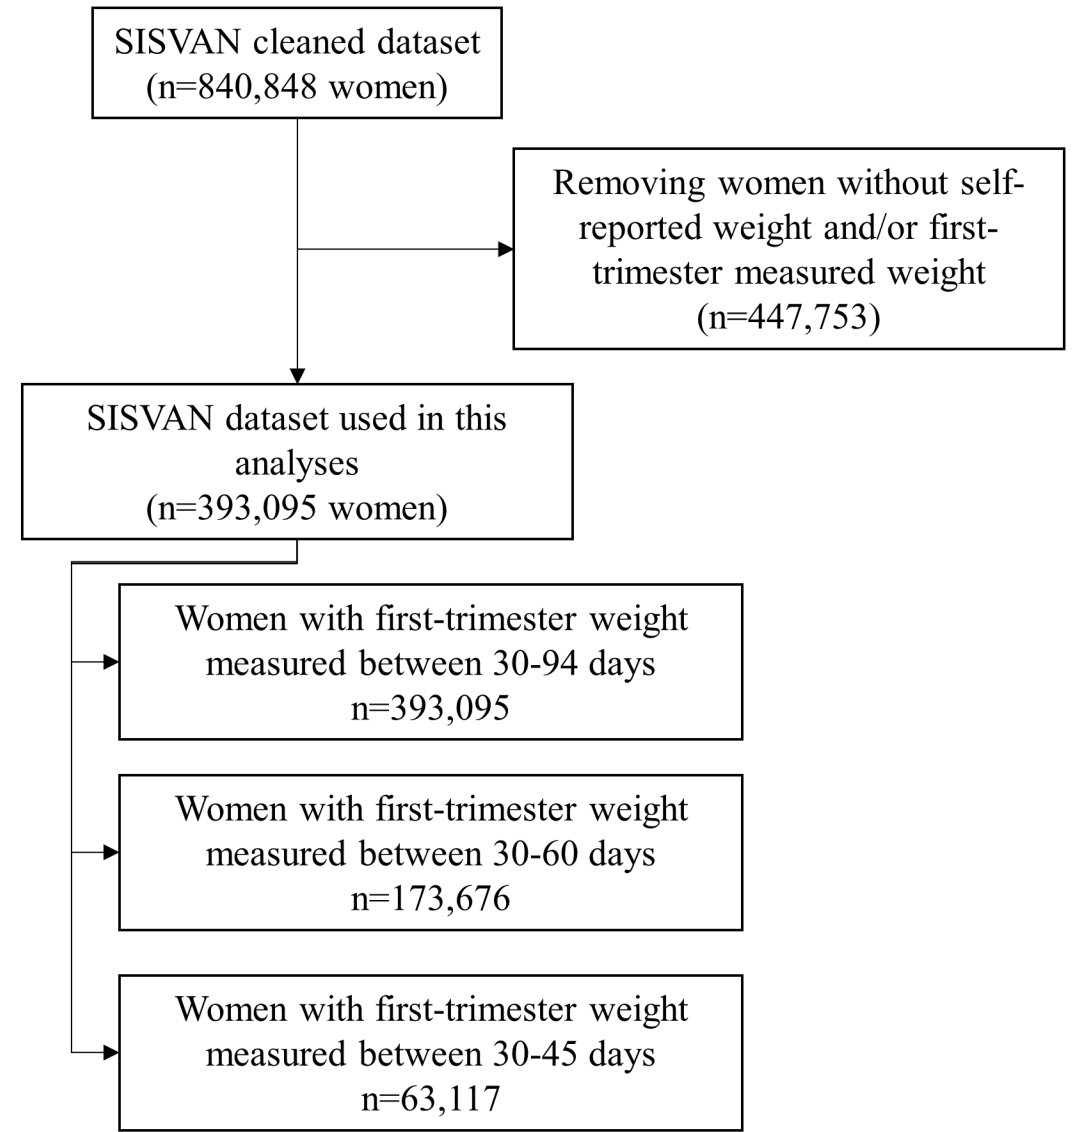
SISVAN cleaned dataset
(n=840,848 women)

Removing women without self-reported weight and/or first-trimester measured weight
(n=447,753)

SISVAN dataset used in this analyses
(n=393,095 women)

Women with first-trimester weight measured between 30-94 days
n=393,095

Women with first-trimester weight measured between 30-60 days
n=173,676

Women with first-trimester weight measured between 30-45 days
n=63,117